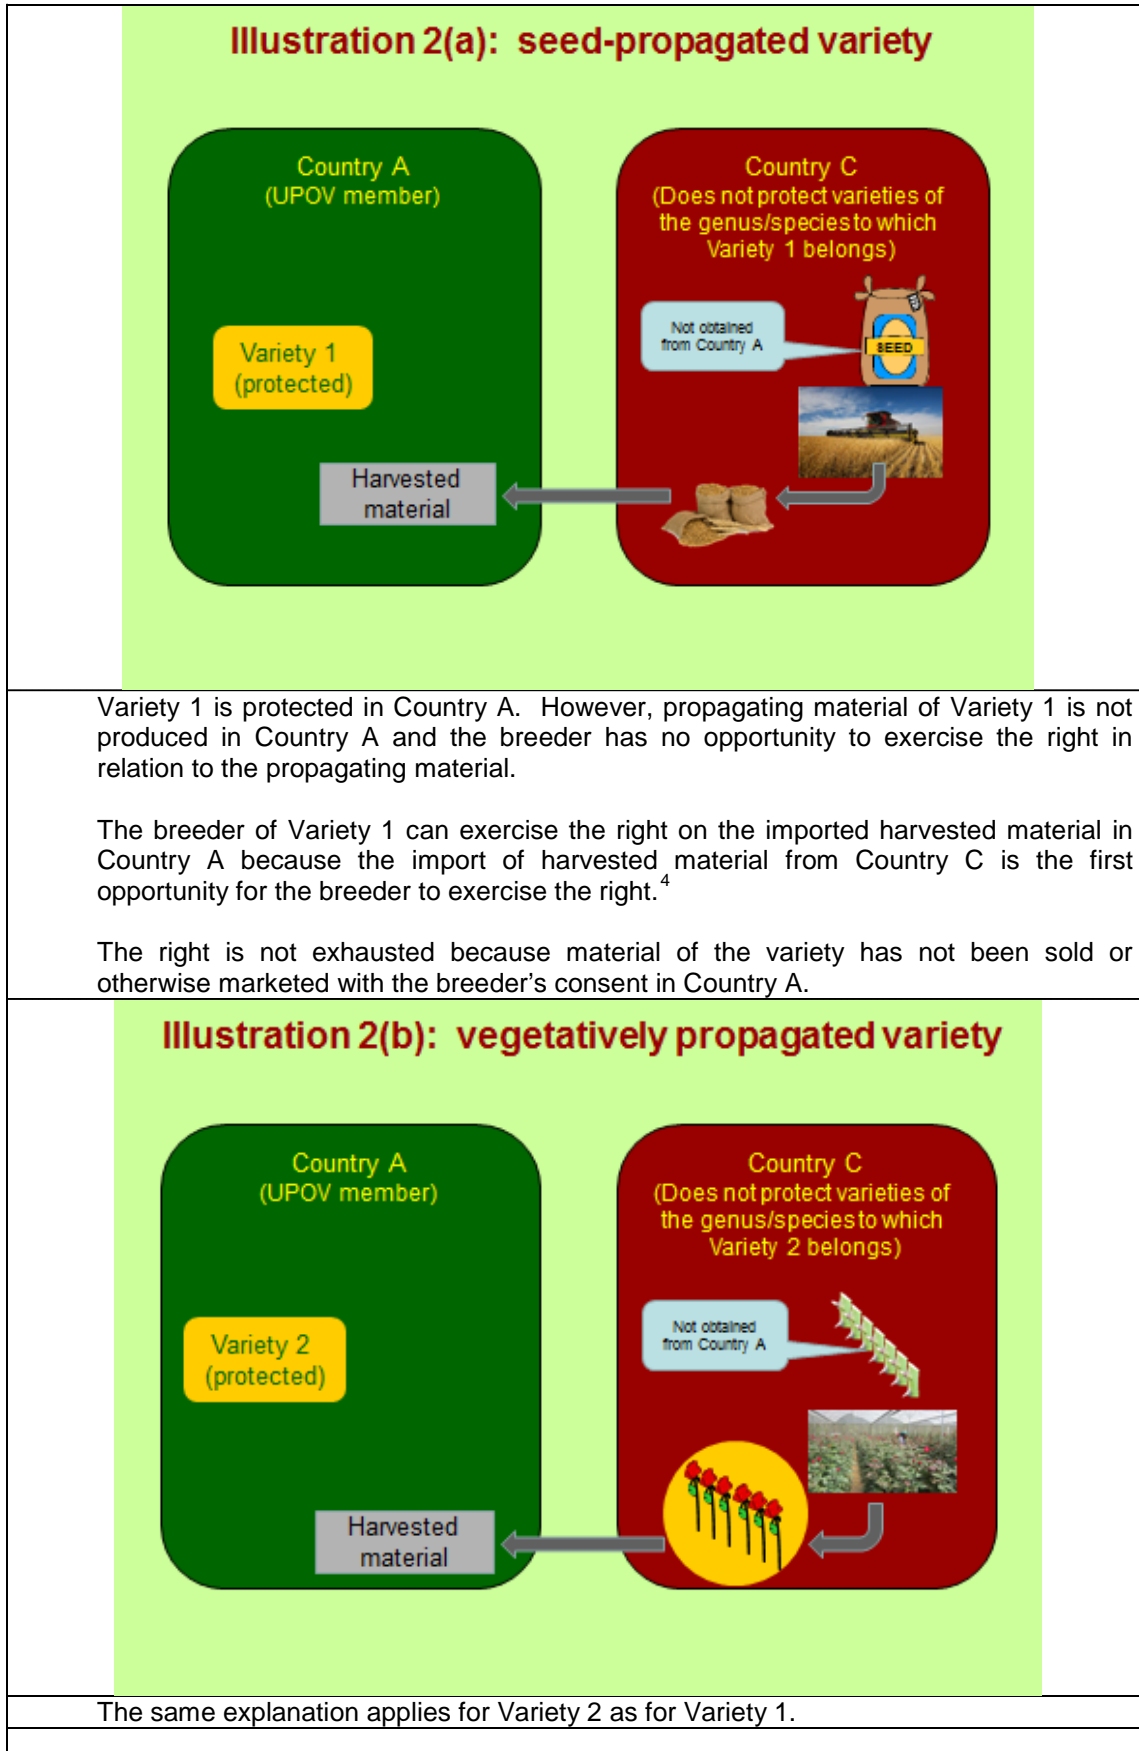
Illustration 2(a): seed-propagated variety

Country A
(UPOV member)

Variety 1
(protected)

Harvested material

Country C
(Does not protect varieties of the genus/species to which Variety 1 belongs)

Not obtained from Country A

SEED

Variety 1 is protected in Country A. However, propagating material of Variety 1 is not produced in Country A and the breeder has no opportunity to exercise the right in relation to the propagating material.

The breeder of Variety 1 can exercise the right on the imported harvested material in Country A because the import of harvested material from Country C is the first opportunity for the breeder to exercise the right.$^4$

The right is not exhausted because material of the variety has not been sold or otherwise marketed with the breeder's consent in Country A.

Illustration 2(b): vegetatively propagated variety

Country A
(UPOV member)

Variety 2
(protected)

Harvested material

Country C
(Does not protect varieties of the genus/species to which Variety 2 belongs)

Not obtained from Country A

The same explanation applies for Variety 2 as for Variety 1.